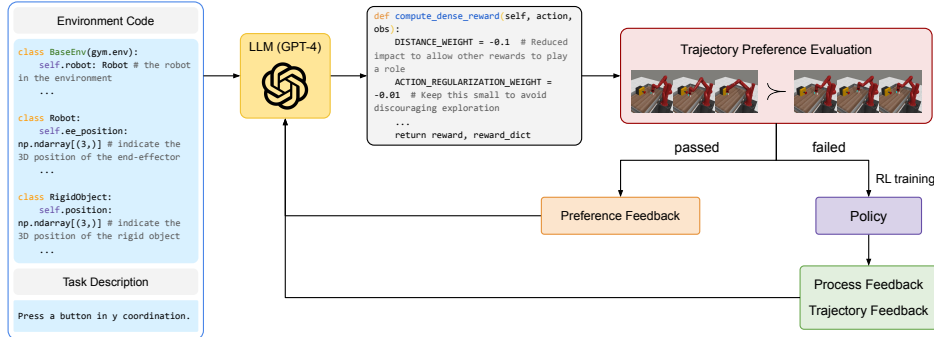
Environment Code

class BaseEnv(gym.env):
    self.robot: Robot # the robot in the environment
    ...

class Robot:
    self.ee_position: np.ndarray[(3,)] # indicate the 3D position of the end-effector
    ...

class RigidObject:
    self.position: np.ndarray[(3,)] # indicate the 3D position of the rigid object
    ...

Task Description

Press a button in y coordination.

LLM (GPT-4)

def compute_dense_reward(self, action, obs):
    DISTANCE_WEIGHT = -0.1  # Reduced impact to allow other rewards to play a role
    ACTION_REGULARIZATION_WEIGHT = -0.01  # Keep this small to avoid discouraging exploration
    ...
    return reward, reward_dict

Trajectory Preference Evaluation

$\succ$

passed

failed

RL training

Preference Feedback

Policy

Process Feedback

Trajectory Feedback